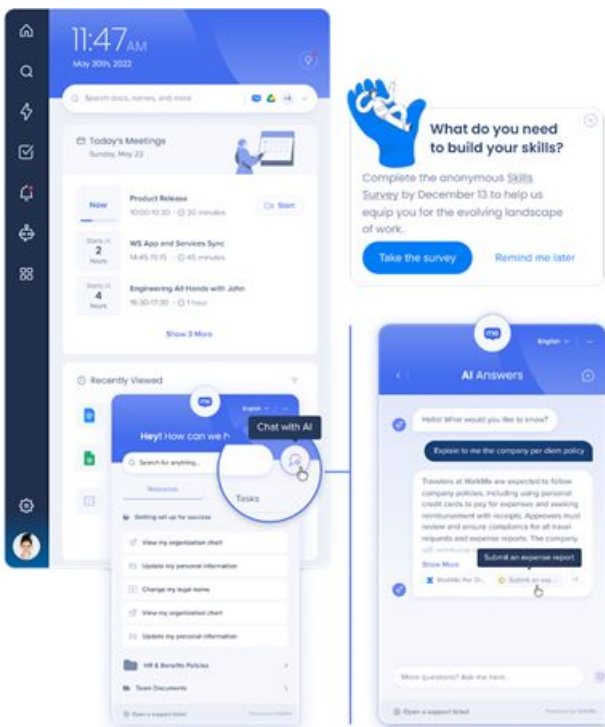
11:47AM
May 30th, 2022

Search docs, names, and more

Today's Meetings
Sunday, May 22

Now
Product Release
10:00-10:30 · 30 minutes
Start

Starts in 2 hours
WS App and Services Sync
14:45-15:15 · 45 minutes

Starts in 4 hours
Engineering All Hands with John
16:30-17:30 · 1 hour

Show 3 More

Recently Viewed

English

Hey! How can we h

Chat with AI

Search for anything...

Resources

Tasks

Getting set up for success

View my organization chart

Update my personal information

Change my legal name

View my organization chart

Update my personal information

HR & Benefits Policies

Team Documents

Open a support ticket

What do you need to build your skills?

Complete the anonymous Skills Survey by December 13 to help us equip you for the evolving landscape of work.

Take the survey

Remind me later

English

AI Answers

Hello! What would you like to know?

Explain to me the company per diem policy

Travelers at WalkMe are expected to follow company policies, including using personal credit cards to pay for expenses and seeking reimbursement with receipts. Approvers must review and ensure compliance for all travel requests and expense reports. The company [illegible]

Submit an expense report

Show More

WalkMe Per Di...

Submit an exp...

More questions? Ask me here...

Open a support ticket